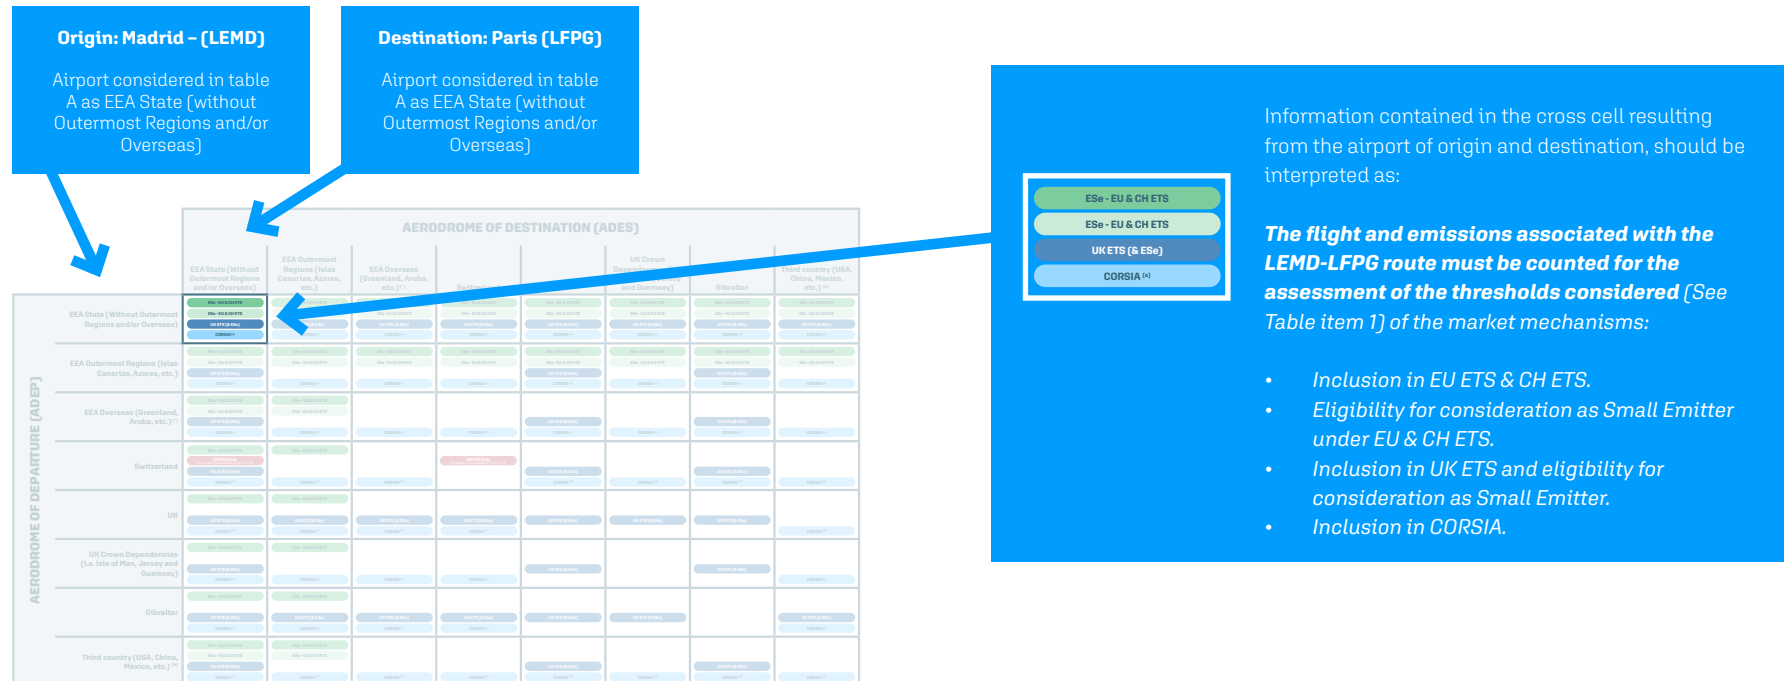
Origin: Madrid – (LEMD)

Airport considered in table A as EEA State (without Outermost Regions and/or Overseas)

Destination: Paris (LFPG)

Airport considered in table A as EEA State (without Outermost Regions and/or Overseas)

AERODROME OF DESTINATION (ADES)

AERODROME OF DEPARTURE (ADEP)

EEA State (without Outermost Regions and/or Overseas)

EEA Outermost Regions (Islas Canarias, Azores, etc.)

EEA Overseas (Greenland, Aruba, etc.)

Switzerland

UK

UK Crown Dependencies (i.e. Isle of Man, Jersey and Guernsey)

Gibraltar

Third country (USA, China, Mexico, etc.)

ESe - EU & CH ETS

ESe - EU & CH ETS

UK ETS (& ESe)

CORSIA

Information contained in the cross cell resulting from the airport of origin and destination, should be interpreted as:

The flight and emissions associated with the LEMD-LFPG route must be counted for the assessment of the thresholds considered (See Table item 1) of the market mechanisms:

• Inclusion in EU ETS & CH ETS.
• Eligibility for consideration as Small Emitter under EU & CH ETS.
• Inclusion in UK ETS and eligibility for consideration as Small Emitter.
• Inclusion in CORSIA.